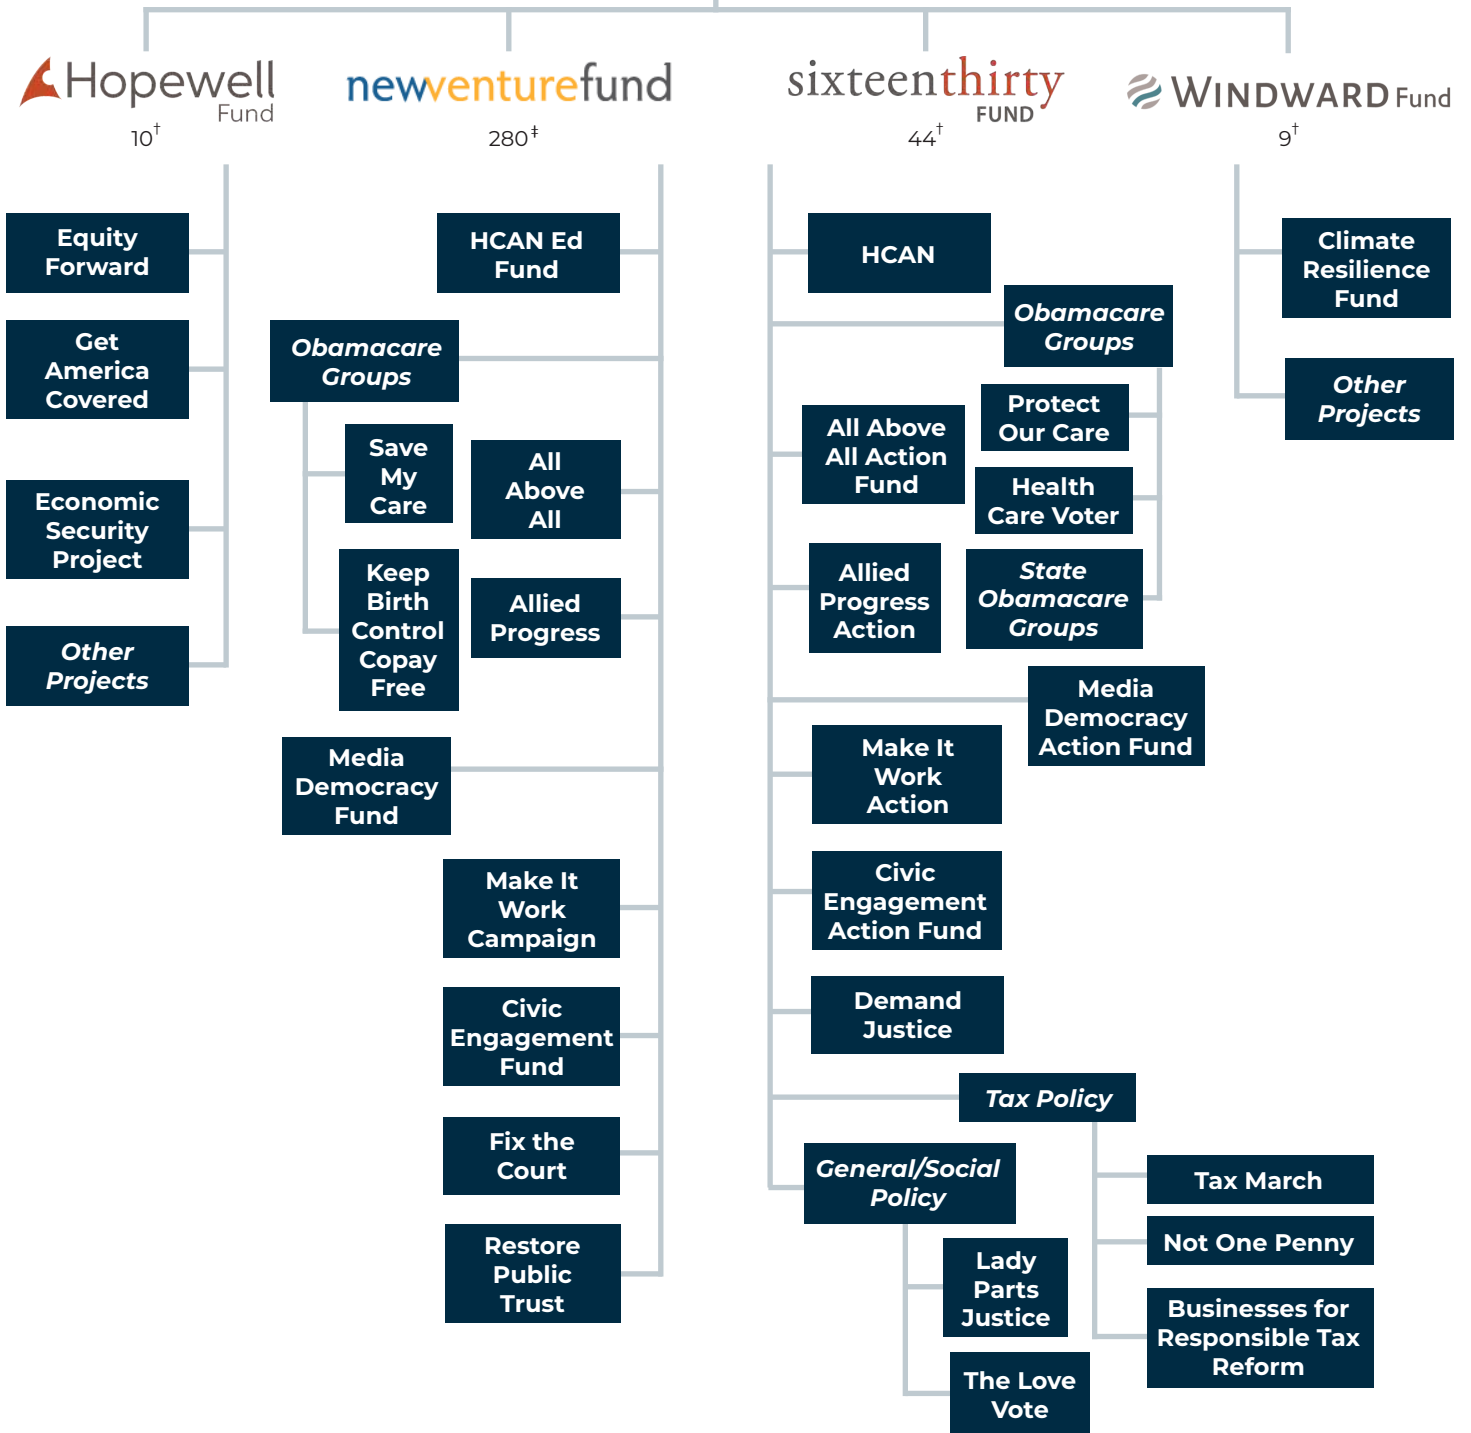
Hopewell Fund
$10^{\dagger}$

Equity Forward

Get America Covered

Economic Security Project

Other Projects

newventurefund
$280^{\ddagger}$

HCAN Ed Fund

Obamacare Groups

Save My Care

Keep Birth Control Copay Free

All Above All

Allied Progress

Media Democracy Fund

Make It Work Campaign

Civic Engagement Fund

Fix the Court

Restore Public Trust

sixteenthirty FUND
$44^{\dagger}$

HCAN

Obamacare Groups

Protect Our Care

Health Care Voter

State Obamacare Groups

All Above All Action Fund

Allied Progress Action

Media Democracy Action Fund

Make It Work Action

Civic Engagement Action Fund

Demand Justice

Tax Policy

Tax March

Not One Penny

Businesses for Responsible Tax Reform

General/Social Policy

Lady Parts Justice

The Love Vote

WINDWARD Fund
$9^{\dagger}$

Climate Resilience Fund

Other Projects